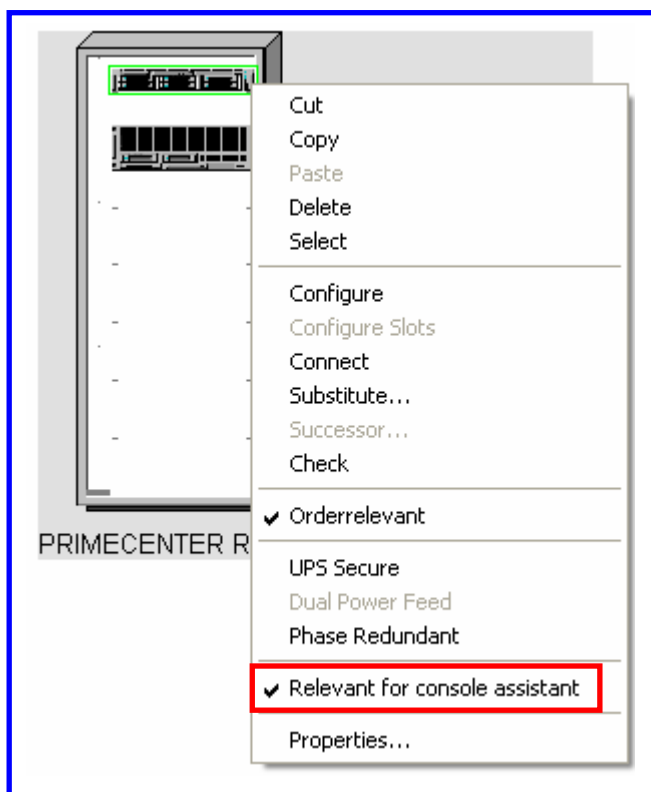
PRIMECENTER R

Cut
Copy
Paste
Delete
Select

Configure
Configure Slots
Connect
Substitute...
Successor...
Check

✔ Orderrelevant

UPS Secure
Dual Power Feed
Phase Redundant

✔ Relevant for console assistant

Properties...